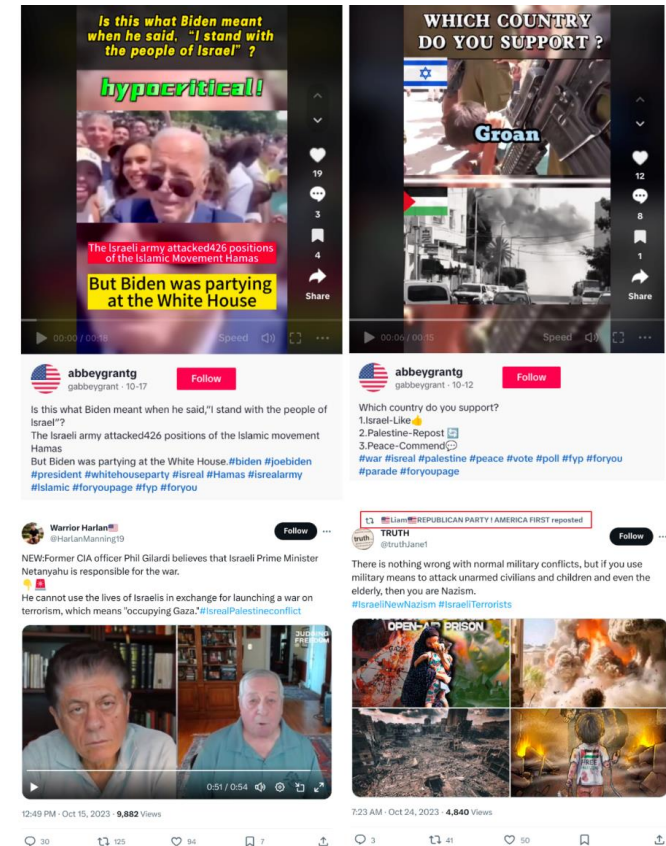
Is this what Biden meant when he said, "I stand with the people of Israel" ?

hypocritical!

The Israeli army attacked426 positions of the Islamic Movement Hamas

But Biden was partying at the White House

19
3
4
Share

00:00 / 00:18
Speed

abbeygrantg
gabbeygrant · 10-17
Follow

Is this what Biden meant when he said,"I stand with the people of Israel"?
The Israeli army attacked426 positions of the Islamic movement Hamas
But Biden was partying at the White House.#biden #joebiden #president #whitehouseparty #isreal #Hamas #israelarmy #islamic #foryoupage #fyp #foryou

WHICH COUNTRY DO YOU SUPPORT ?

Groan

12
8
1
Share

00:06 / 00:15
Speed

abbeygrantg
gabbeygrant · 10-12
Follow

Which country do you support?
1.Israel-Like👍
2.Palestine-Repost 🔄
3.Peace-Commend💬
#war #isreal #palestine #peace #vote #poll #fyp #foryou #parade #foryoupage

Warrior Harlan🇺🇸
@HarlanManning19
Follow

NEW:Former CIA officer Phil Gilardi believes that Israeli Prime Minister Netanyahu is responsible for the war.
👇🚨
He cannot use the lives of Israelis in exchange for launching a war on terrorism, which means "occupying Gaza."#IsrealPalestineconflict

JUDGING FREEDOM

0:51 / 0:54

12:49 PM · Oct 15, 2023 · 9,882 Views

30 125 94 7

🇺🇸Liam🇺🇸REPUBLICAN PARTY ! AMERICA FIRST reposted
TRUTH
@truthJane1
Follow

There is nothing wrong with normal military conflicts, but if you use military means to attack unarmed civilians and children and even the elderly, then you are Nazism.
#IsraeliNewNazism #IsraeliTerrorists

OPEN-AIR PRISON

7:23 AM · Oct 24, 2023 · 4,840 Views

3 41 50